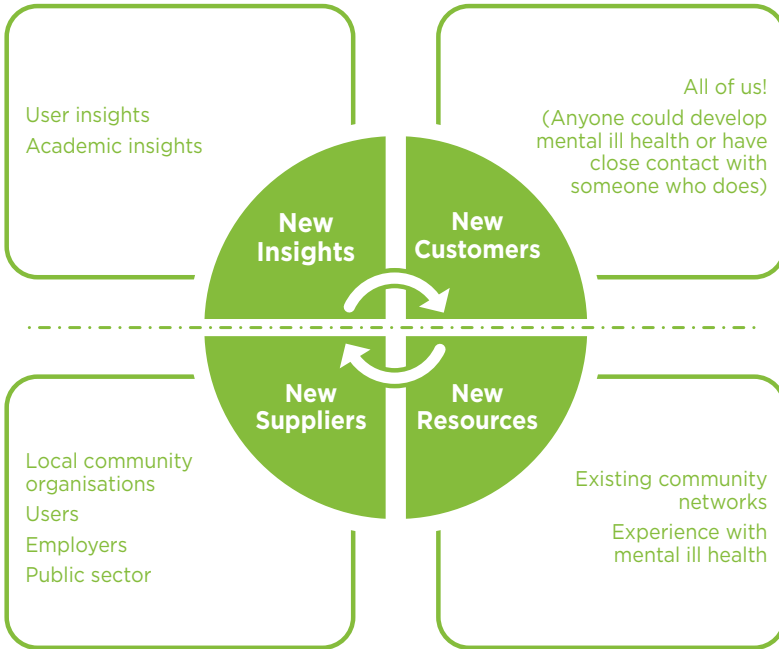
User insights
Academic insights

All of us!
(Anyone could develop mental ill health or have close contact with someone who does)

New Insights

New Customers

New Suppliers

New Resources

Local community organisations
Users
Employers
Public sector

Existing community networks
Experience with mental ill health